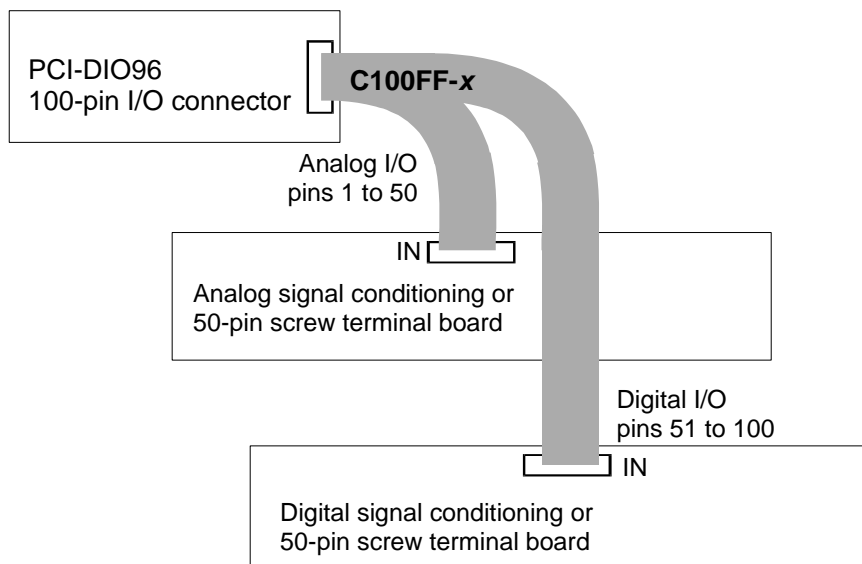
PCI-DIO96
100-pin I/O connector

C100FF-*x*

Analog I/O
pins 1 to 50

IN

Analog signal conditioning or
50-pin screw terminal board

Digital I/O
pins 51 to 100

IN

Digital signal conditioning or
50-pin screw terminal board